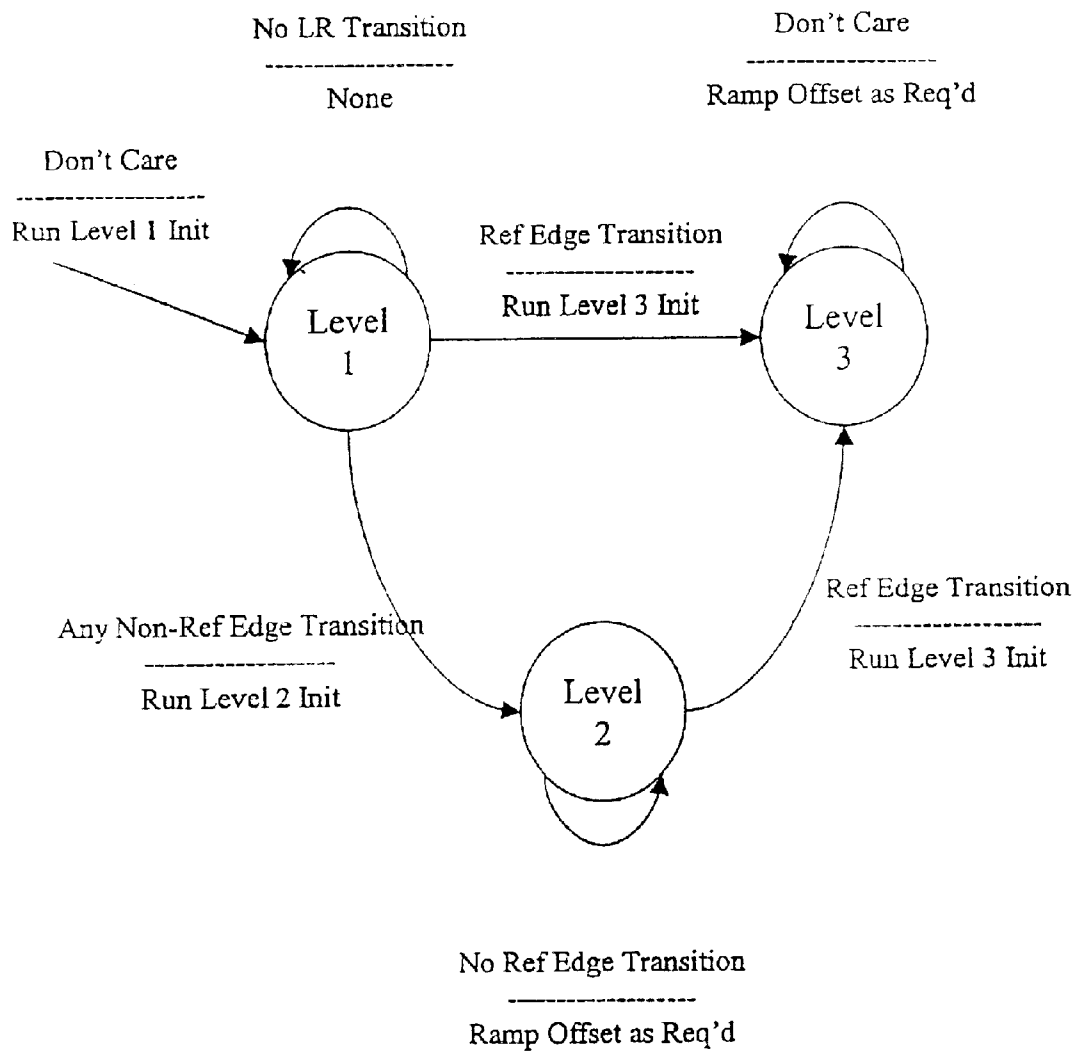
No LR Transition
None

Don't Care
Ramp Offset as Req'd

Don't Care
Run Level 1 Init

Ref Edge Transition
Run Level 3 Init

Level 1

Level 3

Ref Edge Transition
Run Level 3 Init

Any Non-Ref Edge Transition
Run Level 2 Init

Level 2

No Ref Edge Transition
Ramp Offset as Req'd